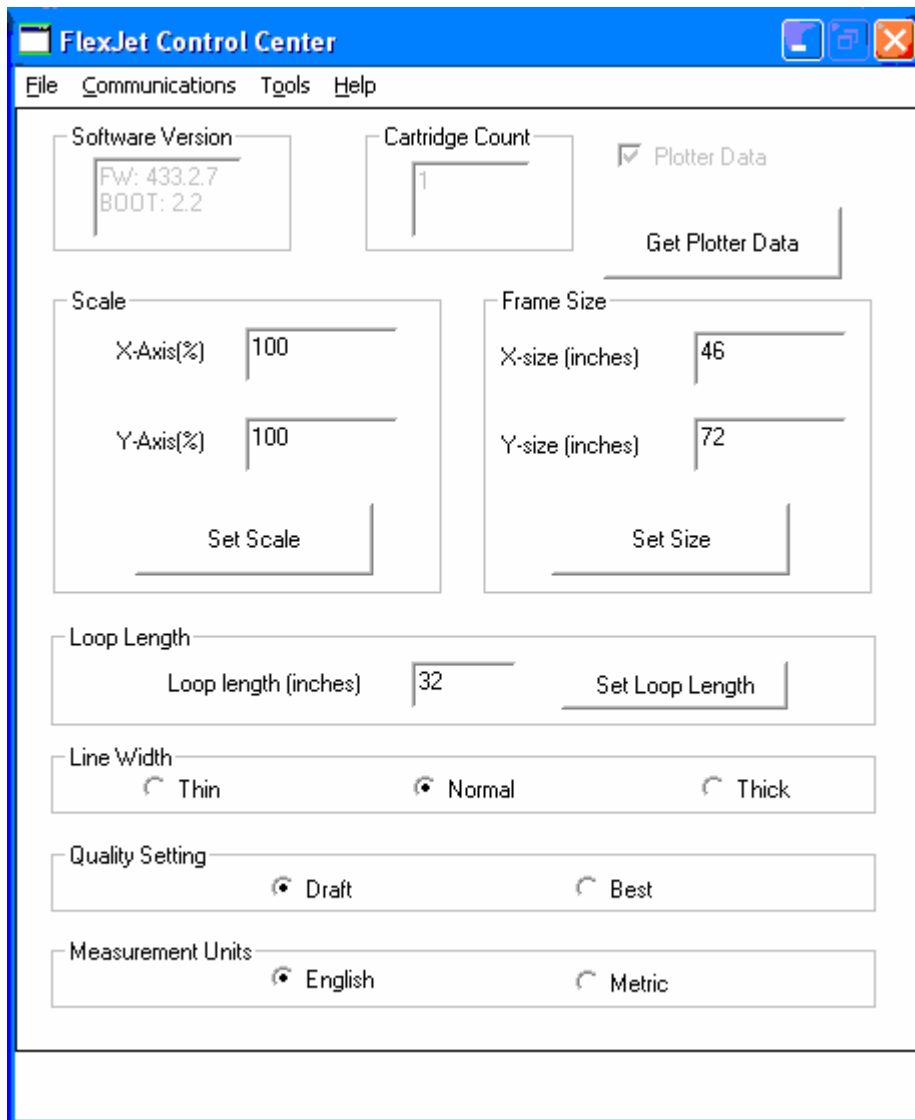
FlexJet Control Center

File Communications Tools Help

Software Version
FW: 433.2.7
BOOT: 2.2

Cartridge Count
1

Plotter Data

Get Plotter Data

Scale
X-Axis(%) 100
Y-Axis(%) 100
Set Scale

Frame Size
X-size (inches) 46
Y-size (inches) 72
Set Size

Loop Length
Loop length (inches) 32
Set Loop Length

Line Width
Thin Normal Thick

Quality Setting
Draft Best

Measurement Units
English Metric